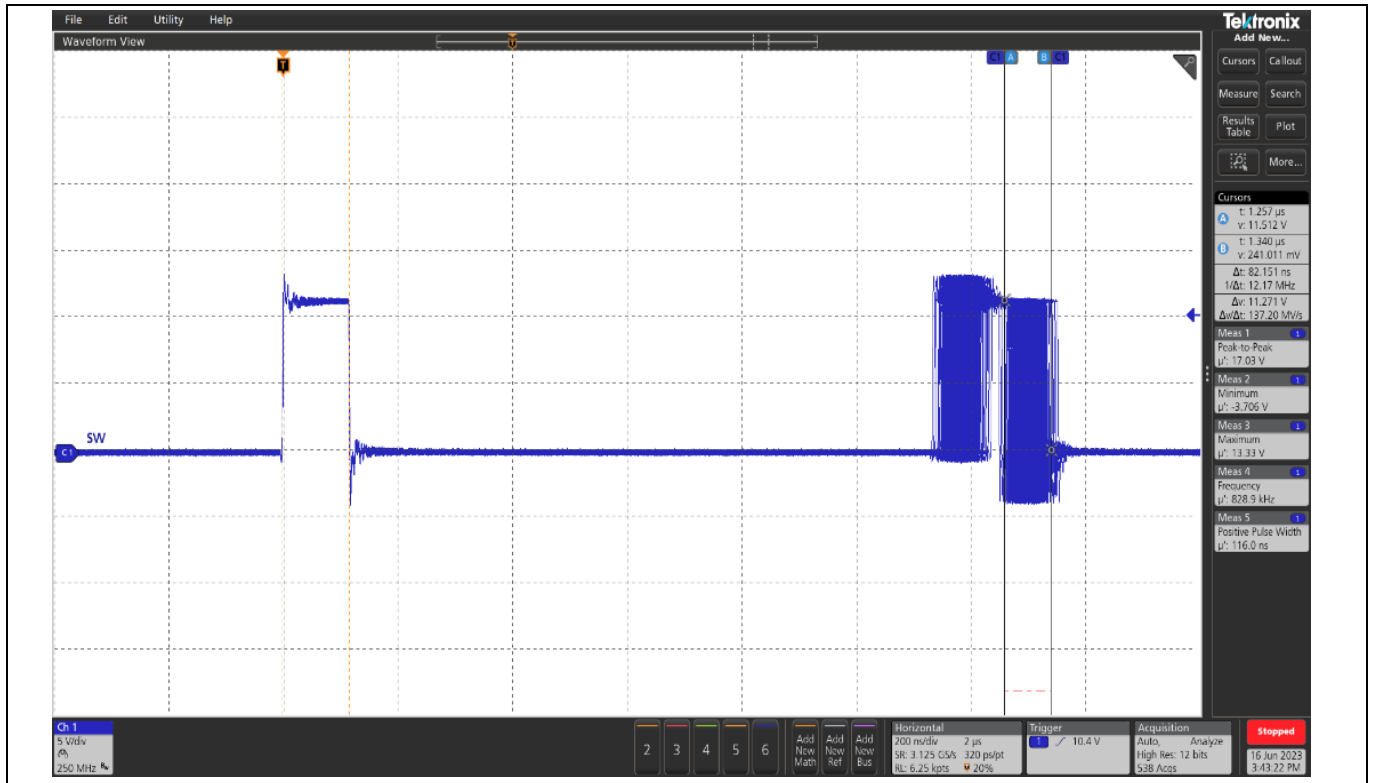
File Edit Utility Help

Tektronix
Add New...

Waveform View

T

C1 A B C1

Cursors Callout
Measure Search
Results Table Plot
More...

Cursors
A t: 1.257 µs v: 11.512 V
B t: 1.340 µs v: 241.011 mV
Δt: 82.151 ns
1/Δt: 12.17 MHz
Δv: 11.271 V
Δv/Δt: 137.20 MV/s

Meas 1
Peak-to-Peak
µ': 17.03 V

Meas 2
Minimum
µ': -3.706 V

Meas 3
Maximum
µ': 13.33 V

Meas 4
Frequency
µ': 828.9 kHz

Meas 5
Positive Pulse Width
µ': 116.0 ns

C1 SW

Ch 1
5 V/div
250 MHz

2 3 4 5 6

Add New Math
Add New Ref
Add New Bus

Horizontal
200 ns/div 2 µs
SR: 3.125 GS/s 320 ps/pt
RL: 6.25 kpts 20%

Trigger
1 10.4 V

Acquisition
Auto, Analyze
High Res: 12 bits
538 Acqs

Stopped

16 Jun 2023
3:43:22 PM